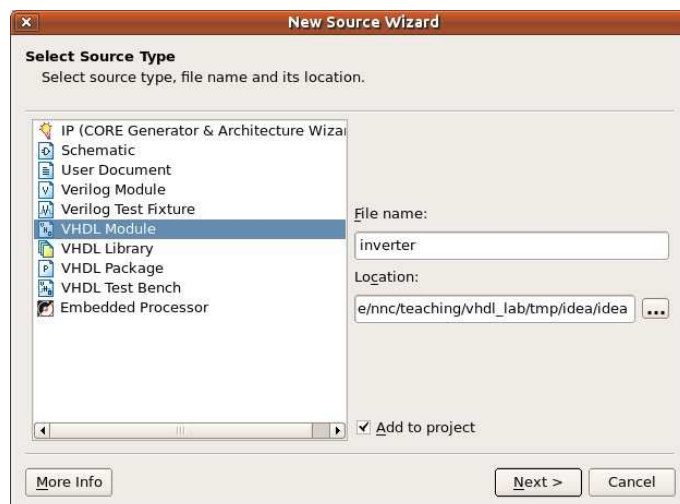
New Source Wizard

Select Source Type
Select source type, file name and its location.

IP (CORE Generator & Architecture Wiza
Schematic
User Document
Verilog Module
Verilog Test Fixture
VHDL Module
VHDL Library
VHDL Package
VHDL Test Bench
Embedded Processor

File name:
inverter
Location:
e/nnc/teaching/vhdl_lab/tmp/idea/idea
...

Add to project

More Info
Next >
Cancel